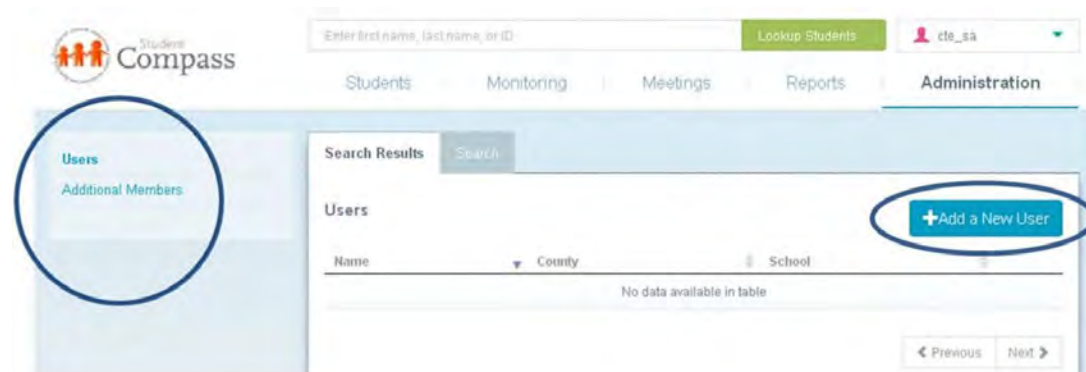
Student Compass

Enter first name, last name, or ID

Lookup Students

cte_sa

Students Monitoring Meetings Reports Administration

Users

Additional Members

Search Results Search

Users

+Add a New User

| Name | County | School |
|---|---|---|
| No data available in table | | |

< Previous Next >